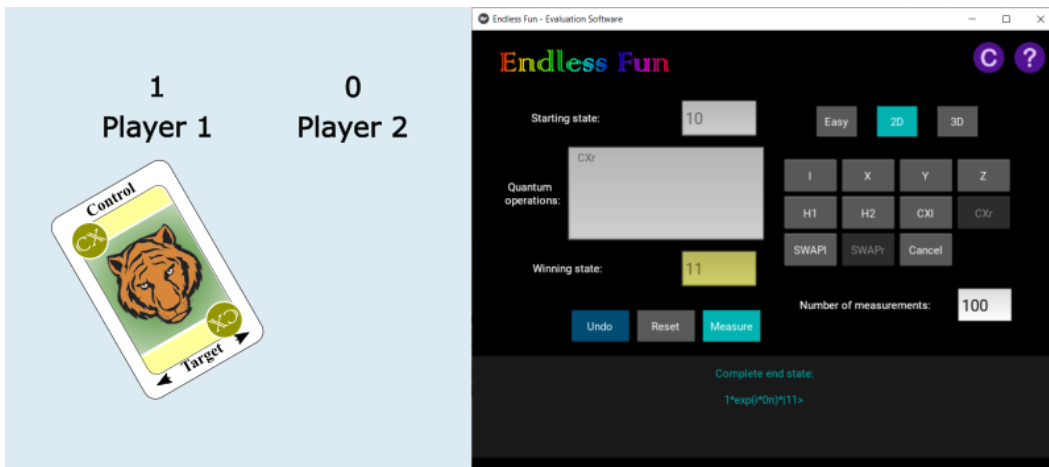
1
Player 1

0
Player 2

Control
CX
CX
Target

Endless Fun - Evaluation Software

Endless Fun

C ?

Starting state: 10

Easy 2D 3D

Quantum operations: CXr

I X Y Z
H1 H2 CXl CXr
SWAPl SWAPr Cancel

Winning state: 11

Number of measurements: 100

Undo Reset Measure

Complete end state:
1*exp(i*0π)*|11>